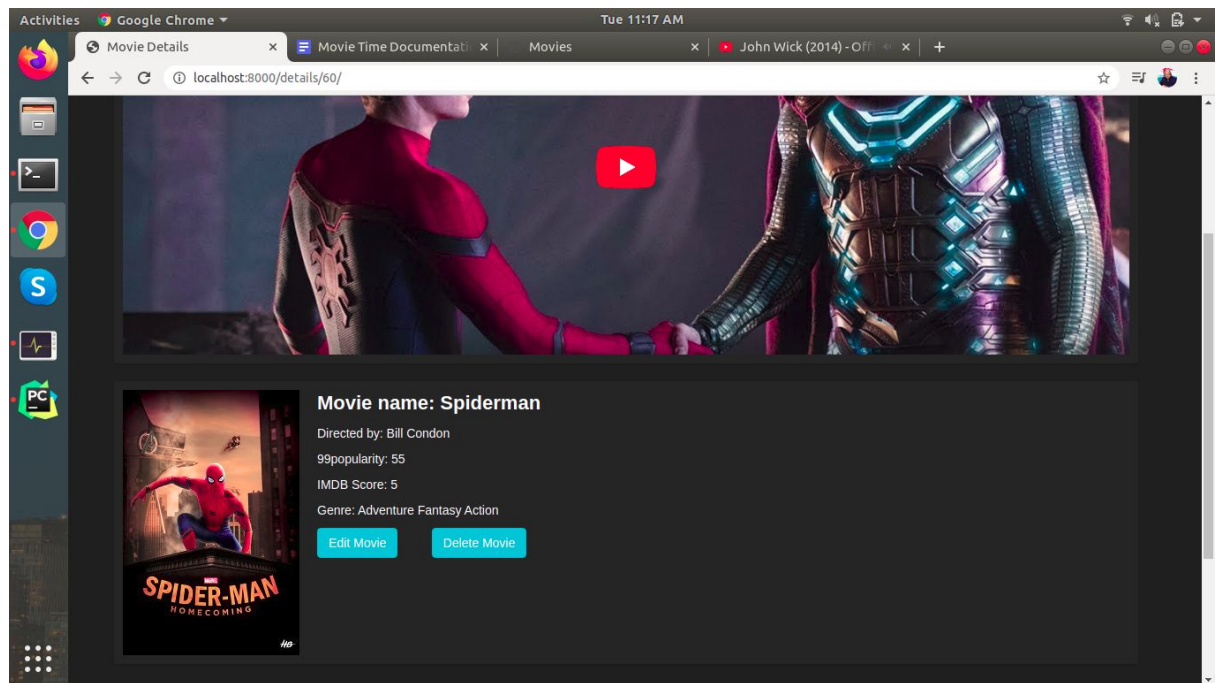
Activities Google Chrome ▾ Tue 11:17 AM

Movie Details ×
Movie Time Documentati ×
Movies ×
John Wick (2014) - Off ×
+

localhost:8000/details/60/

Movie name: Spiderman

Directed by: Bill Condon

99popularity: 55

IMDB Score: 5

Genre: Adventure Fantasy Action

Edit Movie Delete Movie

MARVEL
SPIDER-MAN
HOMECOMING